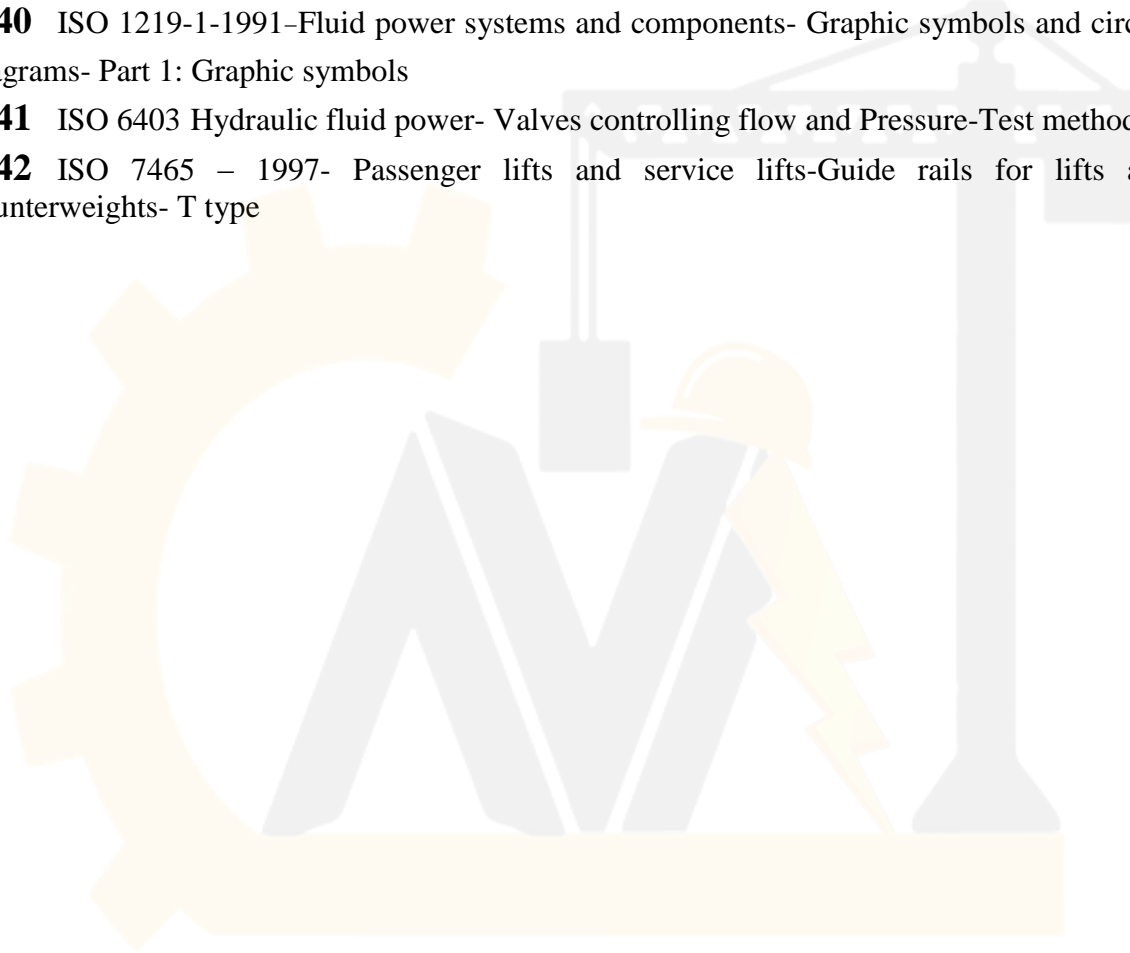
40 ISO 1219-1-1991–Fluid power systems and components- Graphic symbols and circ

grams- Part 1: Graphic symbols

41 ISO 6403 Hydraulic fluid power- Valves controlling flow and Pressure-Test methoc

42 ISO 7465 – 1997- Passenger lifts and service lifts-Guide rails for lifts a unterweights- T type